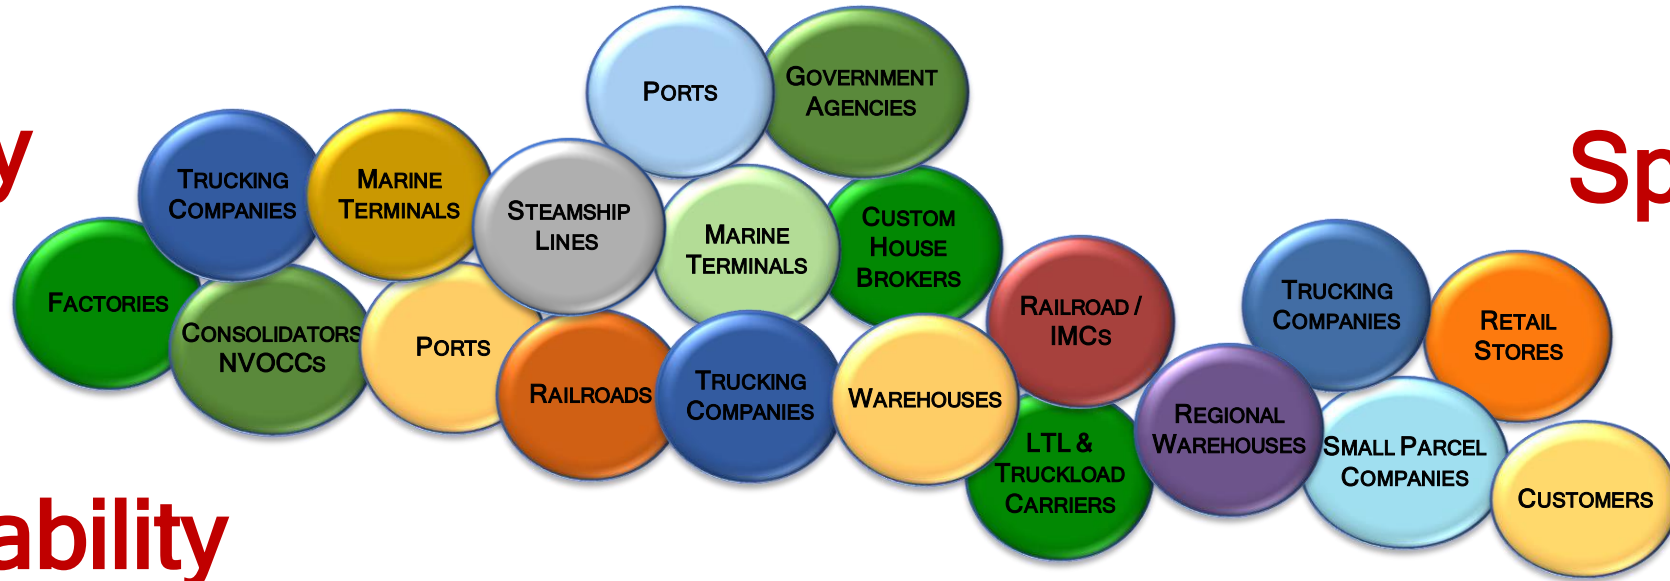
y

Sp

ability

Factories

Trucking Companies

Consolidators NVOCCs

Marine Terminals

Ports

Steamship Lines

Railroads

Ports

Government Agencies

Marine Terminals

Trucking Companies

Custom House Brokers

Warehouses

Railroad / IMCs

LTL & Truckload Carriers

Regional Warehouses

Trucking Companies

Small Parcel Companies

Retail Stores

Customers